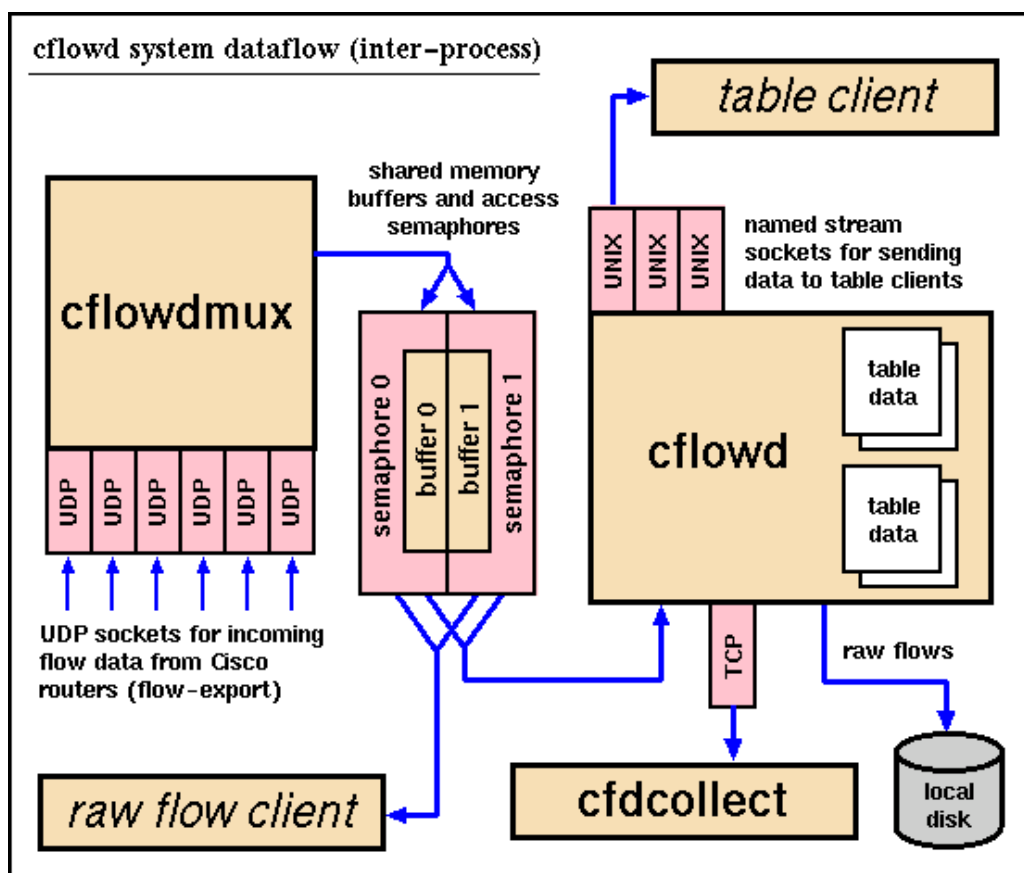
cflowd system dataflow (inter-process)

table client

shared memory buffers and access semaphores

cflowdmux

UDP UDP UDP UDP UDP UDP

UDP sockets for incoming flow data from Cisco routers (flow-export)

semaphore 0
buffer 0
buffer 1
semaphore 1

UNIX UNIX UNIX

named stream sockets for sending data to table clients

cflowd

table data

table data

TCP

raw flows

raw flow client

cfdcollect

local disk